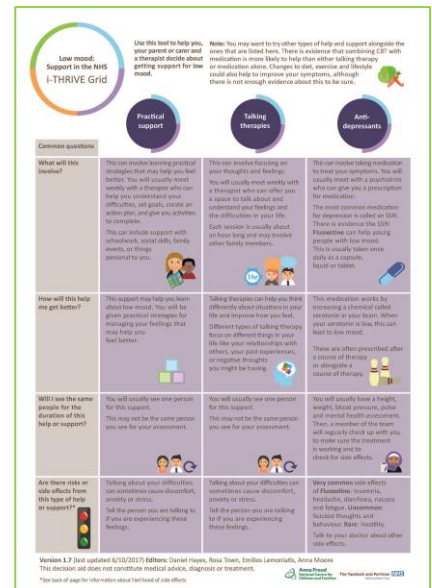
Low mood: Support in the NHS
i-THRIVE Grid

Use this tool to help you, your parent or carer and a therapist decide about getting support for low mood.

Note: You may want to try other types of help and support alongside the ones that are listed here. There is evidence that combining CBT with medication is more likely to help than either talking therapy or medication alone. Changes to diet, exercise and lifestyle could also help to improve your symptoms, although there is not enough evidence about this to be sure.

| Common questions | Practical support | Talking therapies | Anti-depressants |
|---|---|---|---|
| What will this involve? | This can involve learning practical strategies that may help you feel better. You will usually meet weekly with a therapist who can help you understand your difficulties, set goals, create an action plan, and give you activities to complete. This can include support with schoolwork, social skills, family events, or things personal to you. | This can involve focusing on your thoughts and feelings. You will usually meet weekly with a therapist who can offer you a space to talk about and understand your feelings and the difficulties in your life. Each session is usually about an hour long and may involve other family members. | This can involve taking medication to treat your symptoms. You will usually meet with a psychiatrist who can give you a prescription for medication. The most common medication for depression is called an SSRI. There is evidence the SSRI Fluoxetine can help young people with low mood. This is usually taken once daily as a capsule, liquid or tablet. |
| How will this help me get better? | This support may help you learn about low mood. You will be given practical strategies for managing your feelings that may help you feel better. | Talking therapies can help you think differently about situations in your life and improve how you feel. Different types of talking therapy focus on different things in your life like your relationships with others, your past experiences, or negative thoughts you might be having. | This medication works by increasing a chemical called serotonin in your brain. When your serotonin is low, this can lead to low mood. These are often prescribed after a course of therapy or alongside a course of therapy. |
| Will I see the same people for the duration of this help or support? | You will usually see one person for this support. This may not be the same person you see for your assessment. | You will usually see one person for this support. This may not be the same person you see for your assessment. | You will usually have a height, weight, blood pressure, pulse and mental health assessment. Then, a member of the team will regularly check up with you to make sure the treatment is working and to check for side effects. |
| Are there risks or side effects from this type of help or support?* | Talking about your difficulties can sometimes cause discomfort, anxiety or stress. Tell the person you are talking to if you are experiencing these feelings. | Talking about your difficulties can sometimes cause discomfort, anxiety or stress. Tell the person you are talking to if you are experiencing these feelings. | Very common side effects of Fluoxetine: Insomnia, headache, diarrhoea, nausea and fatigue. Uncommon: Suicidal thoughts and behaviour. Rare: Hostility. Talk to your doctor about other side effects. |

Version 1.7 (last updated 6/10/2017) Editors: Daniel Hayes, Rosa Town, Emilios Lemoniatis, Anna Moore
This decision aid does not constitute medical advice, diagnosis or treatment.
*See back of page for information about likelihood of side effects

Anna Freud National Centre for Children and Families
The Tavistock and Portman NHS